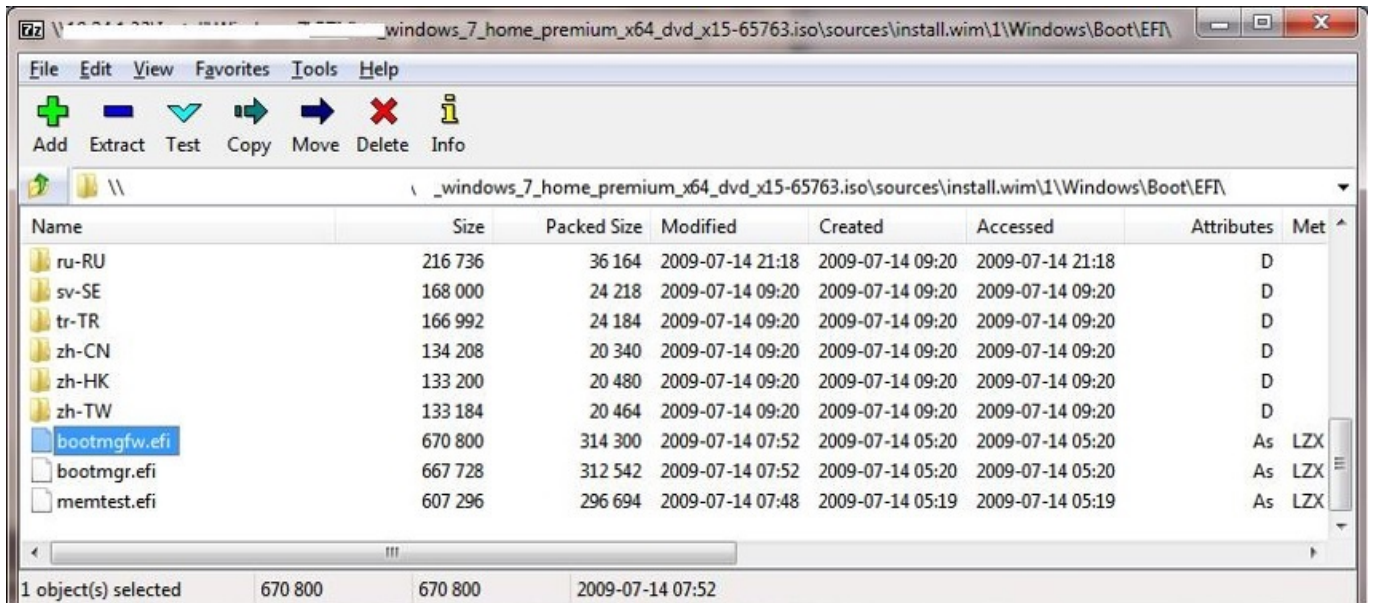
7z \\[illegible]_windows_7_home_premium_x64_dvd_x15-65763.iso\sources\install.wim\1\Windows\Boot\EFI\

File Edit View Favorites Tools Help

Add Extract Test Copy Move Delete Info

\\ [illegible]_windows_7_home_premium_x64_dvd_x15-65763.iso\sources\install.wim\1\Windows\Boot\EFI\

| Name | Size | Packed Size | Modified | Created | Accessed | Attributes | Met |
|---|---|---|---|---|---|---|---|
| ru-RU | 216 736 | 36 164 | 2009-07-14 21:18 | 2009-07-14 09:20 | 2009-07-14 21:18 | D | |
| sv-SE | 168 000 | 24 218 | 2009-07-14 09:20 | 2009-07-14 09:20 | 2009-07-14 09:20 | D | |
| tr-TR | 166 992 | 24 184 | 2009-07-14 09:20 | 2009-07-14 09:20 | 2009-07-14 09:20 | D | |
| zh-CN | 134 208 | 20 340 | 2009-07-14 09:20 | 2009-07-14 09:20 | 2009-07-14 09:20 | D | |
| zh-HK | 133 200 | 20 480 | 2009-07-14 09:20 | 2009-07-14 09:20 | 2009-07-14 09:20 | D | |
| zh-TW | 133 184 | 20 464 | 2009-07-14 09:20 | 2009-07-14 09:20 | 2009-07-14 09:20 | D | |
| bootmgfw.efi | 670 800 | 314 300 | 2009-07-14 07:52 | 2009-07-14 05:20 | 2009-07-14 05:20 | As | LZX |
| bootmgr.efi | 667 728 | 312 542 | 2009-07-14 07:52 | 2009-07-14 05:20 | 2009-07-14 05:20 | As | LZX |
| memtest.efi | 607 296 | 296 694 | 2009-07-14 07:48 | 2009-07-14 05:19 | 2009-07-14 05:19 | As | LZX |

1 object(s) selected 670 800 670 800 2009-07-14 07:52